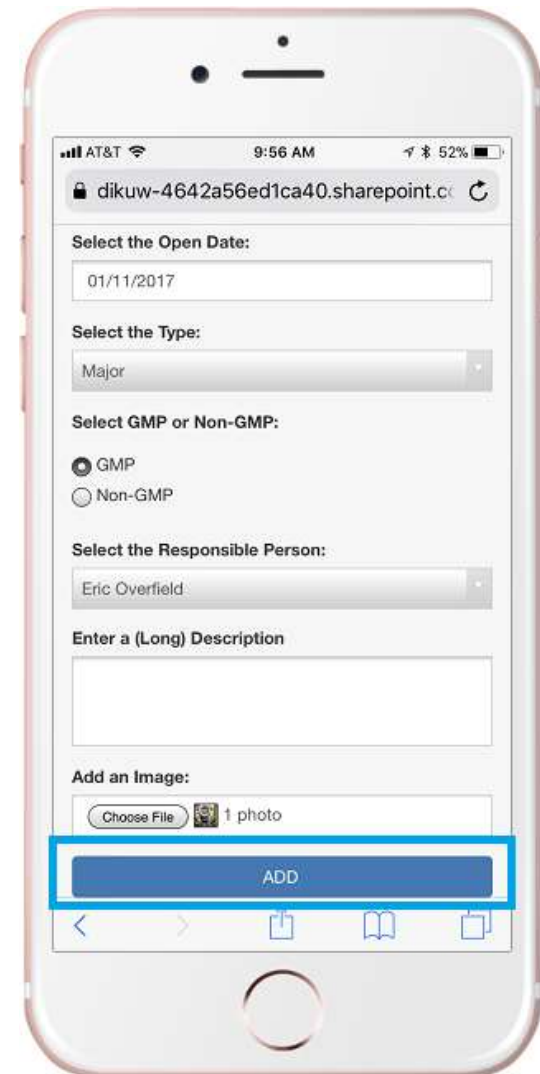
AT&T 9:56 AM 52%

dikuw-4642a56ed1ca40.sharepoint.c

Select the Open Date:

01/11/2017

Select the Type:

Major

Select GMP or Non-GMP:

GMP

Non-GMP

Select the Responsible Person:

Eric Overfield

Enter a (Long) Description

Add an Image:

Choose File 1 photo

ADD